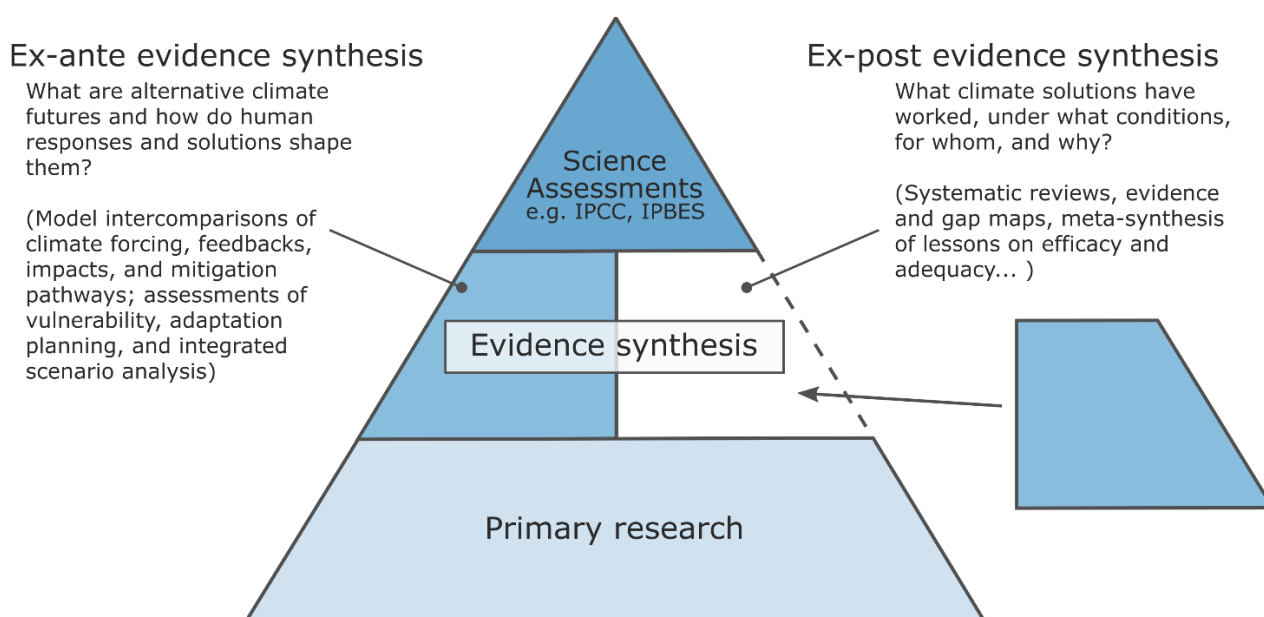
Ex-ante evidence synthesis

What are alternative climate futures and how do human responses and solutions shape them?

(Model intercomparisons of climate forcing, feedbacks, impacts, and mitigation pathways; assessments of vulnerability, adaptation planning, and integrated scenario analysis)

Science Assessments
e.g. IPCC, IPBES

Ex-post evidence synthesis

What climate solutions have worked, under what conditions, for whom, and why?

(Systematic reviews, evidence and gap maps, meta-synthesis of lessons on efficacy and adequacy... )

Evidence synthesis

Primary research